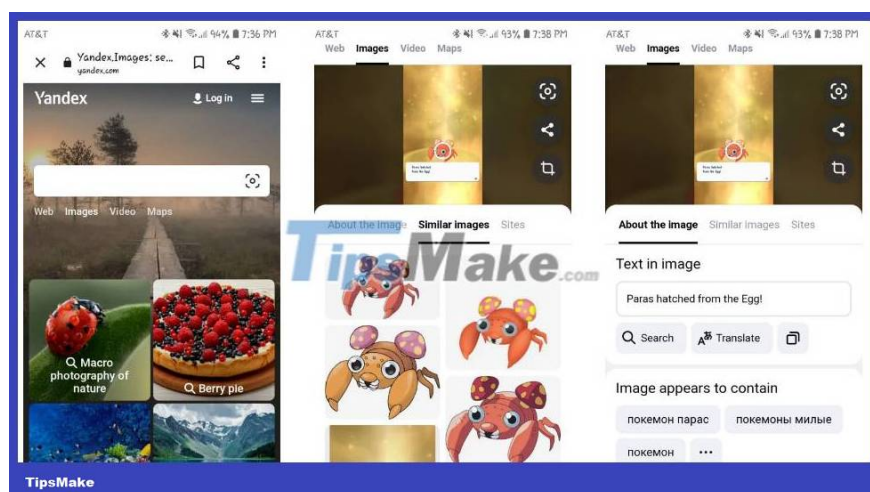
AT&T 94% 7:36 PM

Yandex.Images: se...
yandex.com

Yandex
Log in

Web Images Video Maps

Macro photography of nature

Berry pie

AT&T 93% 7:38 PM

Web Images Video Maps

Paras hatched from the Egg!

About the image Similar images Sites

TipsMake.com

AT&T 93% 7:38 PM

Web Images Video Maps

Paras hatched from the Egg!

About the image Similar images Sites

Text in image

Paras hatched from the Egg!

Search Translate

Image appears to contain

покемон парас покемоны милые

покемон ...

TipsMake